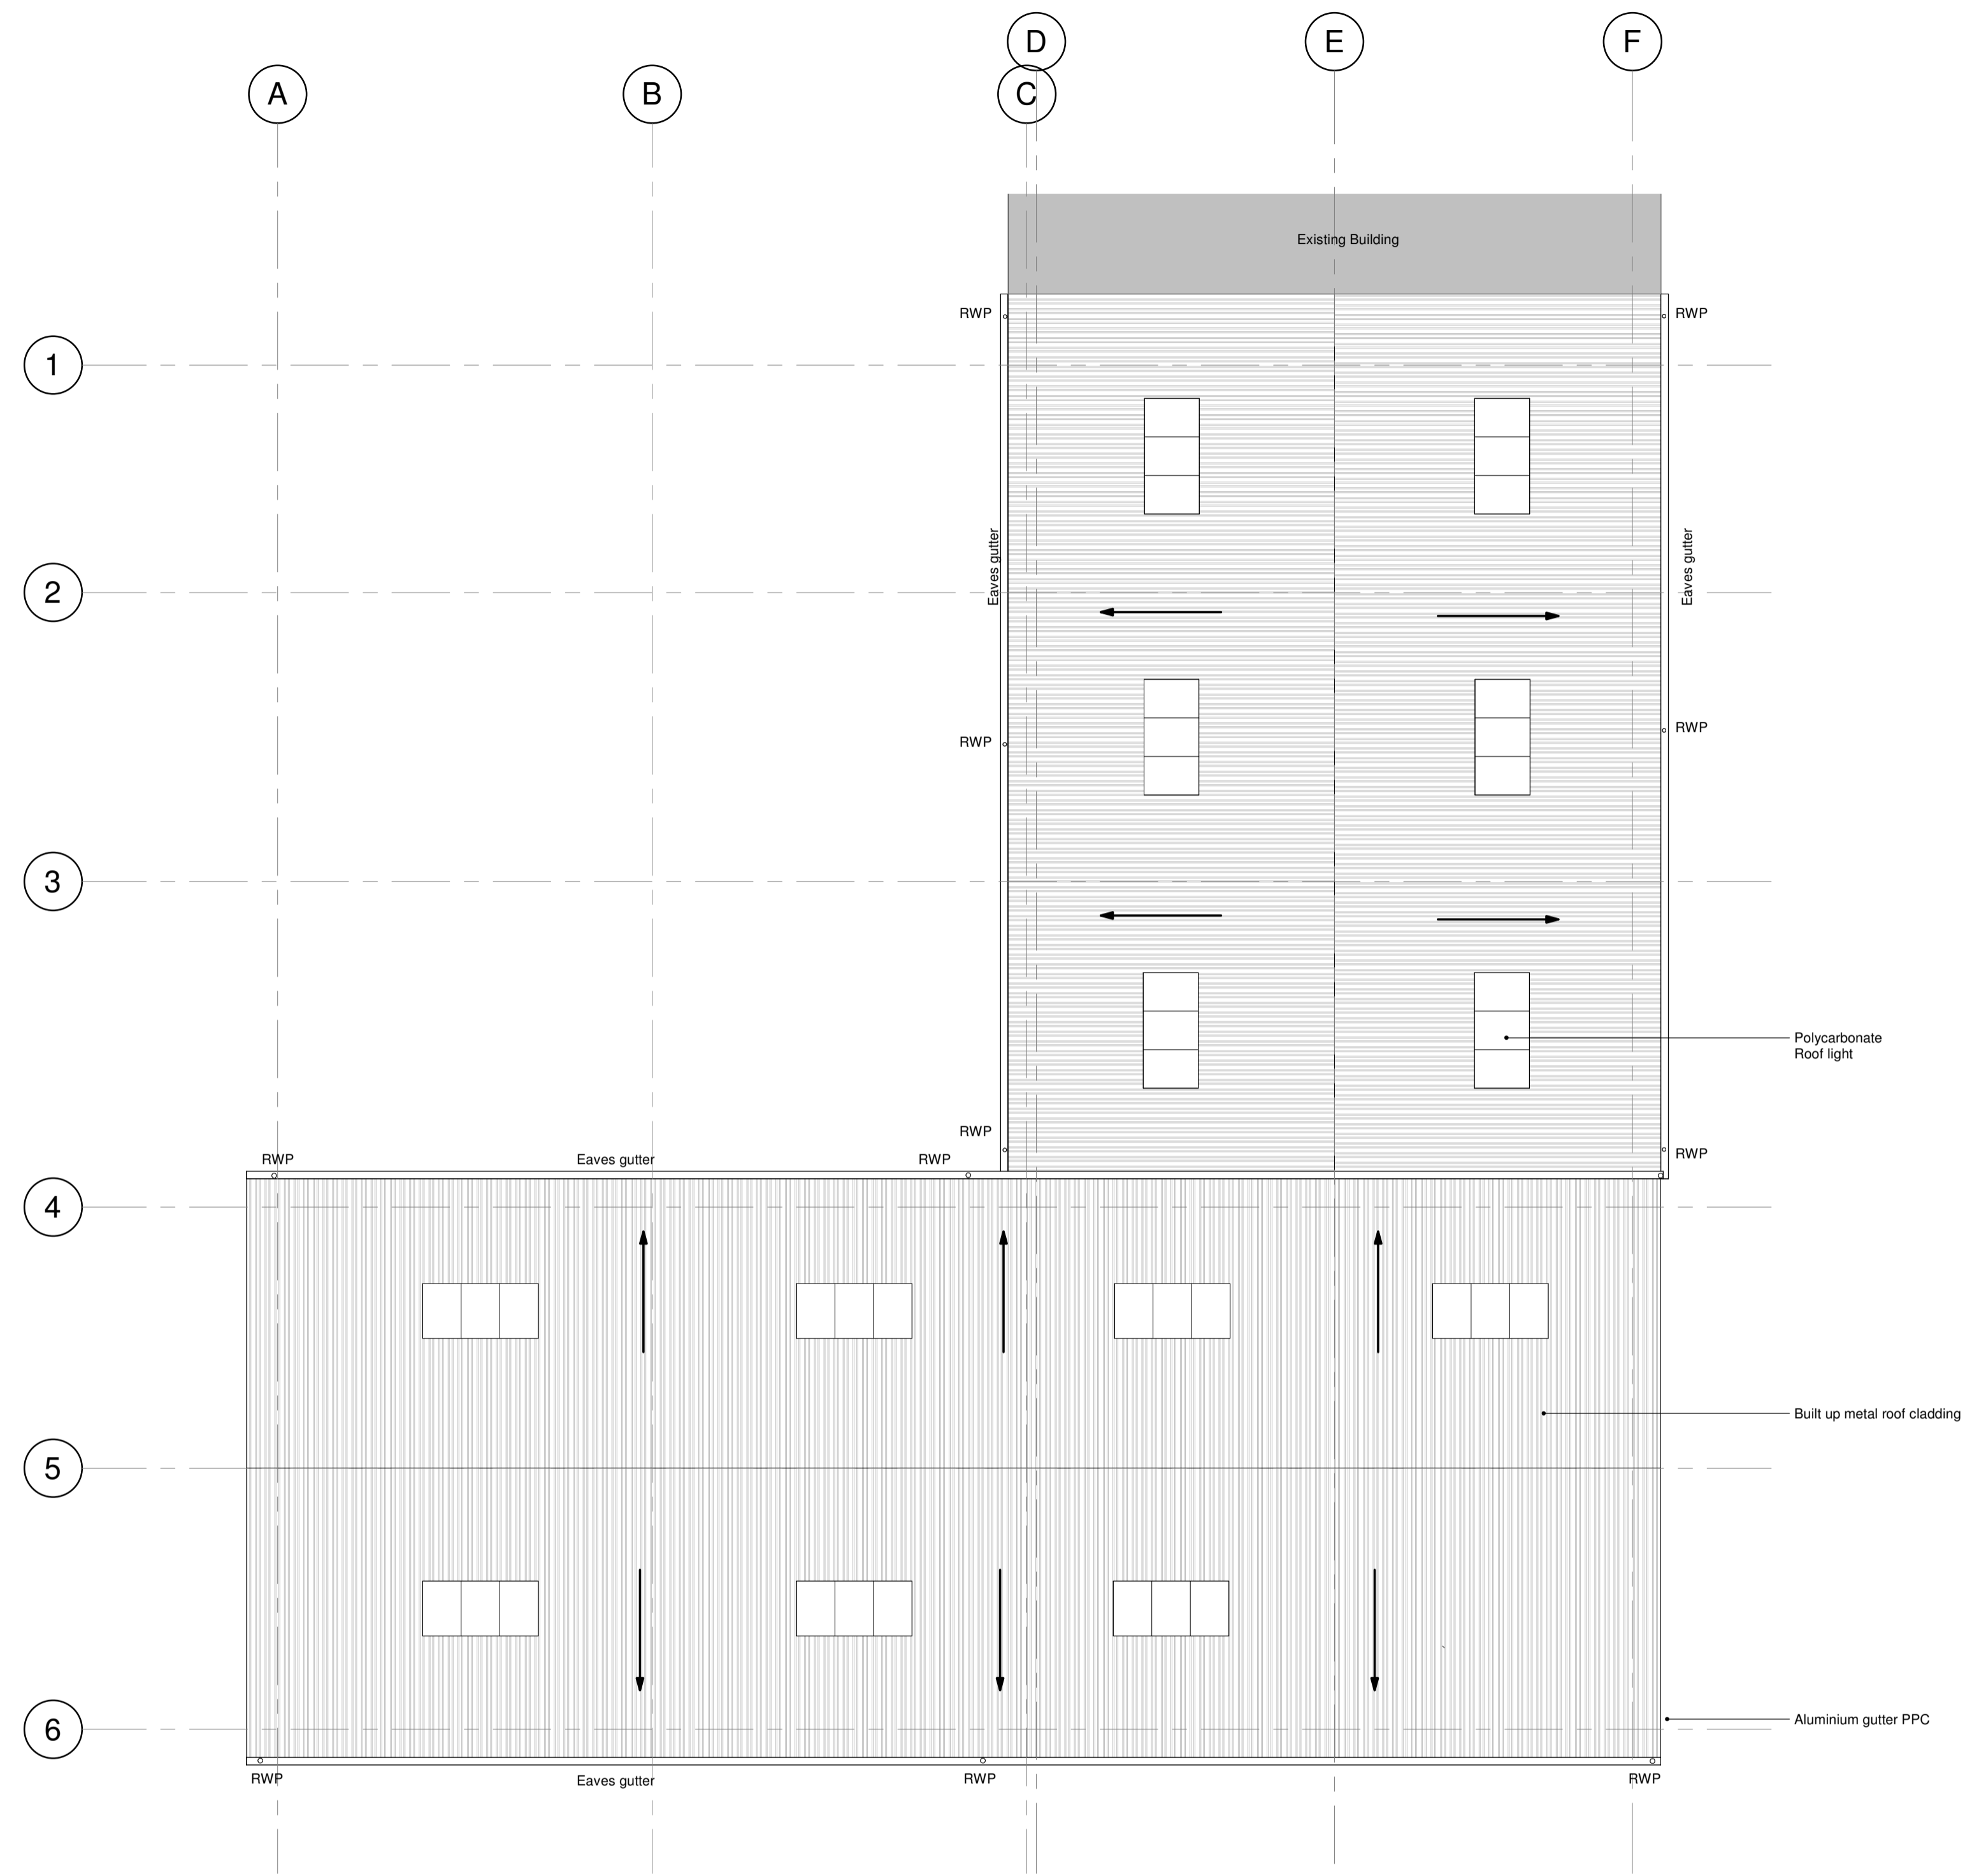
D E F
A B C

Existing Building

RWP RWP

1

Eaves gutter Eaves gutter

2

RWP RWP

3

Polycarbonate Roof light

RWP RWP

RWP Eaves gutter RWP

4

Built up metal roof cladding

5

6

Aluminium gutter PPC

RWP Eaves gutter RWP RWP